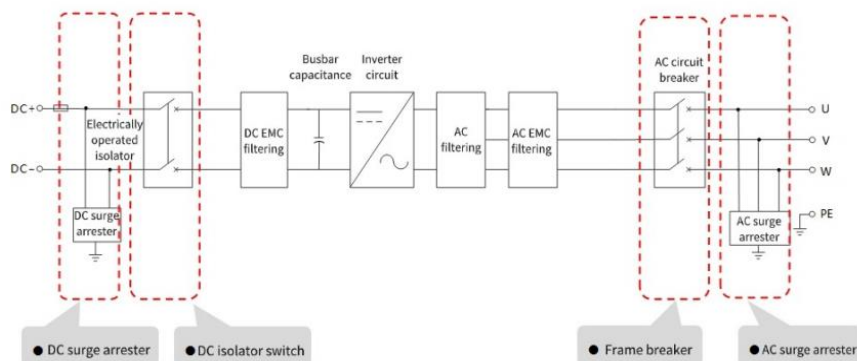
DC+
DC−
Electrically operated isolator
DC surge arrester
DC EMC filtering
Busbar capacitance
Inverter circuit
AC filtering
AC EMC filtering
AC circuit breaker
U
V
W
PE
AC surge arrester

● DC surge arrester
● DC isolator switch
● Frame breaker
● AC surge arrester